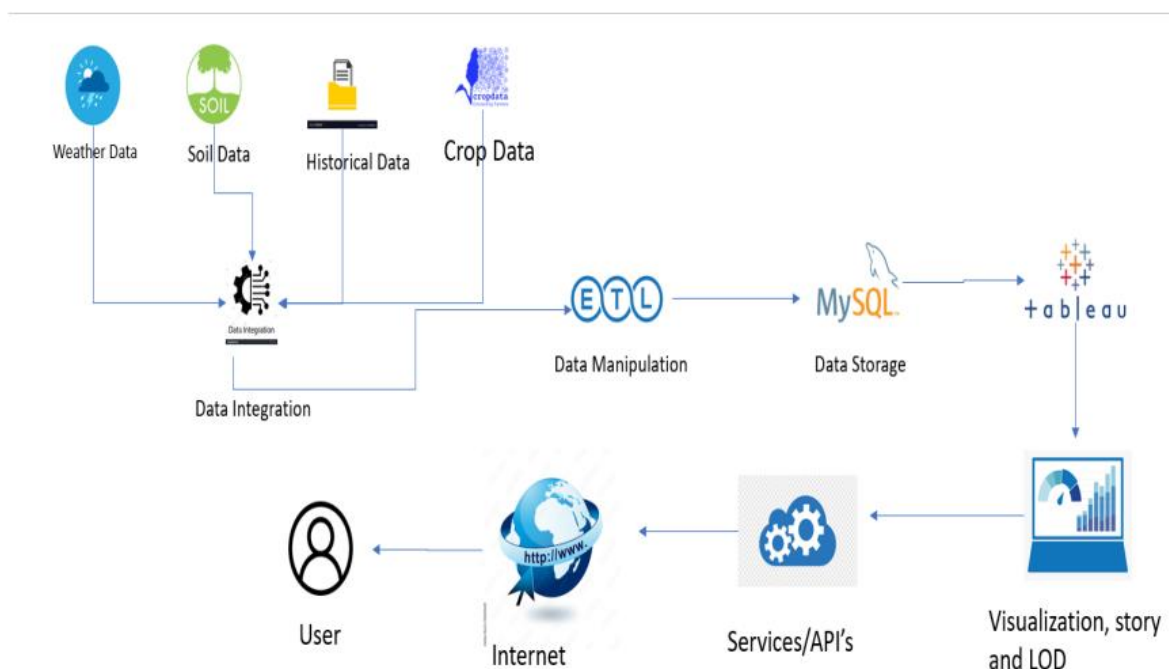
Weather Data

SOIL

Soil Data

Historical Data

cropdata

Crop Data

Data Integration

Data Integration

ETL

Data Manipulation

MySQL

Data Storage

+ a b | e a u

Visualization, story and LOD

Services/API's

http://www.

Internet

User